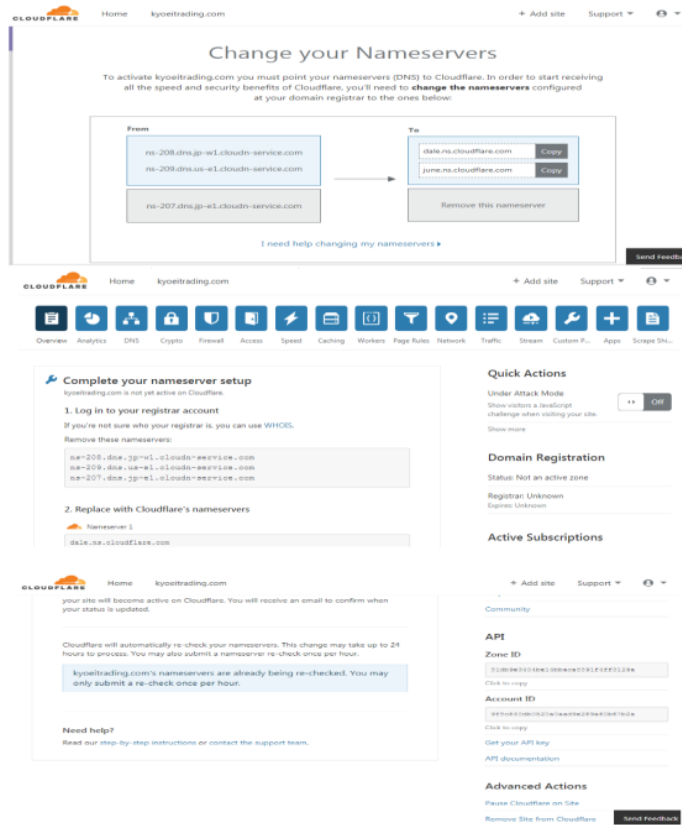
CLOUDFLARE Home kyoeitrading.com + Add site Support ▾

Change your Nameservers

To activate kyoeitrading.com you must point your nameservers (DNS) to Cloudflare. In order to start receiving all the speed and security benefits of Cloudflare, you'll need to **change the nameservers** configured at your domain registrar to the ones below:

From
ns-208.dns.jp-w1.cloudn-service.com
ns-209.dns.us-e1.cloudn-service.com
ns-207.dns.jp-e1.cloudn-service.com

To
dale.ns.cloudflare.com Copy
june.ns.cloudflare.com Copy
Remove this nameserver

I need help changing my nameservers ▸

Send Feedback

CLOUDFLARE Home kyoeitrading.com + Add site Support ▾

Overview Analytics DNS Crypto Firewall Access Speed Caching Workers Page Rules Network Traffic Stream Custom P... Apps Scrape Shi...

Complete your nameserver setup
kyoeitrading.com is not yet active on Cloudflare.

1. Log in to your registrar account
If you're not sure who your registrar is, you can use WHOIS.
Remove these nameservers:
ns-208.dns.jp-w1.cloudn-service.com
ns-209.dns.us-e1.cloudn-service.com
ns-207.dns.jp-e1.cloudn-service.com

2. Replace with Cloudflare's nameservers
Nameserver 1
dale.ns.cloudflare.com

Quick Actions
Under Attack Mode
Show visitors a JavaScript challenge when visiting your site.
Off
Show more

Domain Registration
Status: Not an active zone
Registrar: Unknown
Expires: Unknown

Active Subscriptions

CLOUDFLARE Home kyoeitrading.com + Add site Support ▾

your site will become active on Cloudflare. You will receive an email to confirm when your status is updated.

Cloudflare will automatically re-check your nameservers. This change may take up to 24 hours to process. You may also submit a nameserver re-check once per hour.

kyoeitrading.com's nameservers are already being re-checked. You may only submit a re-check once per hour.

Need help?
Read our step-by-step instructions or contact the support team.

Community

API
Zone ID
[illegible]
Click to copy
Account ID
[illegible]
Click to copy
Get your API key
API documentation

Advanced Actions
Pause Cloudflare on Site
Remove Site from Cloudflare
Send Feedback